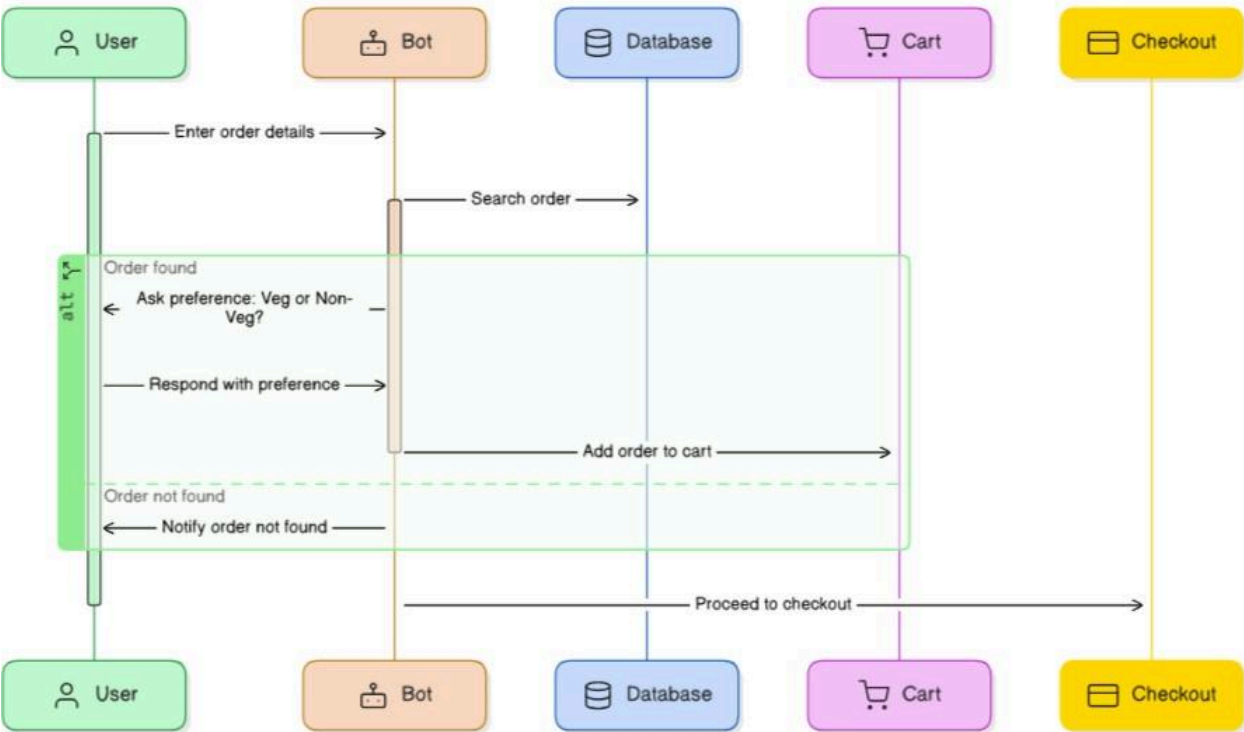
User

Bot

Database

Cart

Checkout

Enter order details

Search order

alt

Order found

Ask preference: Veg or Non-Veg?

Respond with preference

Add order to cart

Order not found

Notify order not found

Proceed to checkout

User

Bot

Database

Cart

Checkout